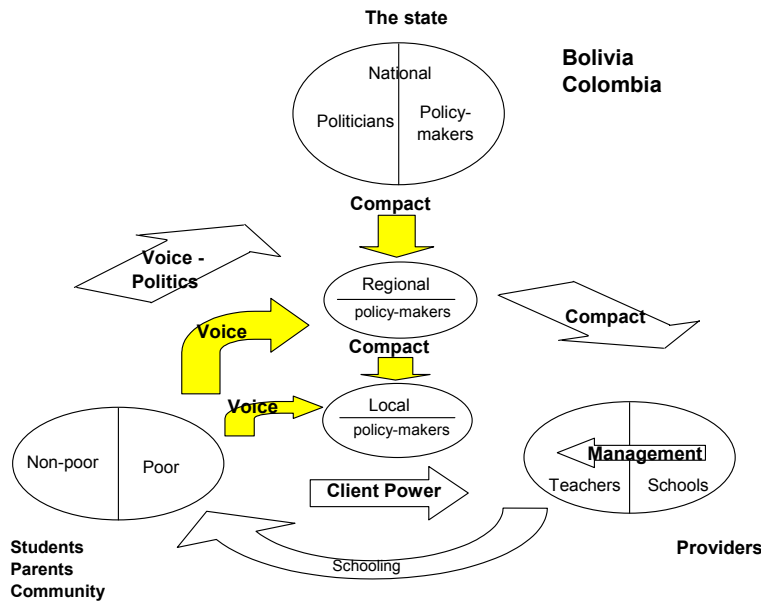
The state

National

Politicians

Policy-makers

Bolivia
Colombia

Compact

Voice - Politics

Regional

policy-makers

Voice

Compact

Compact

Voice

Local

policy-makers

Non-poor

Poor

Client Power

Management

Teachers

Schools

Students
Parents
Community

Schooling

Providers